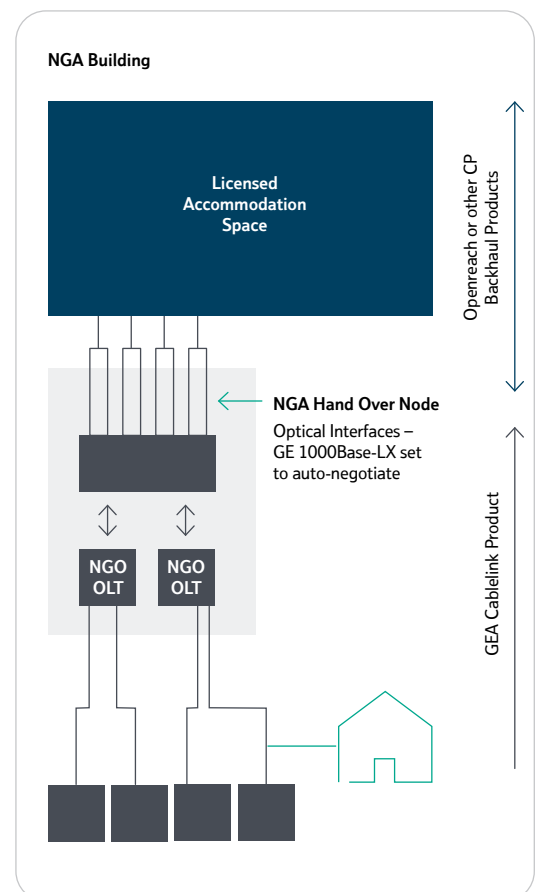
NGA Building

Licensed Accommodation Space

Openreach or other CP Backhaul Products

NGA Hand Over Node
Optical Interfaces – GE 1000Base-LX set to auto-negotiate

GEA Cablelink Product

NGO OLT

NGO OLT